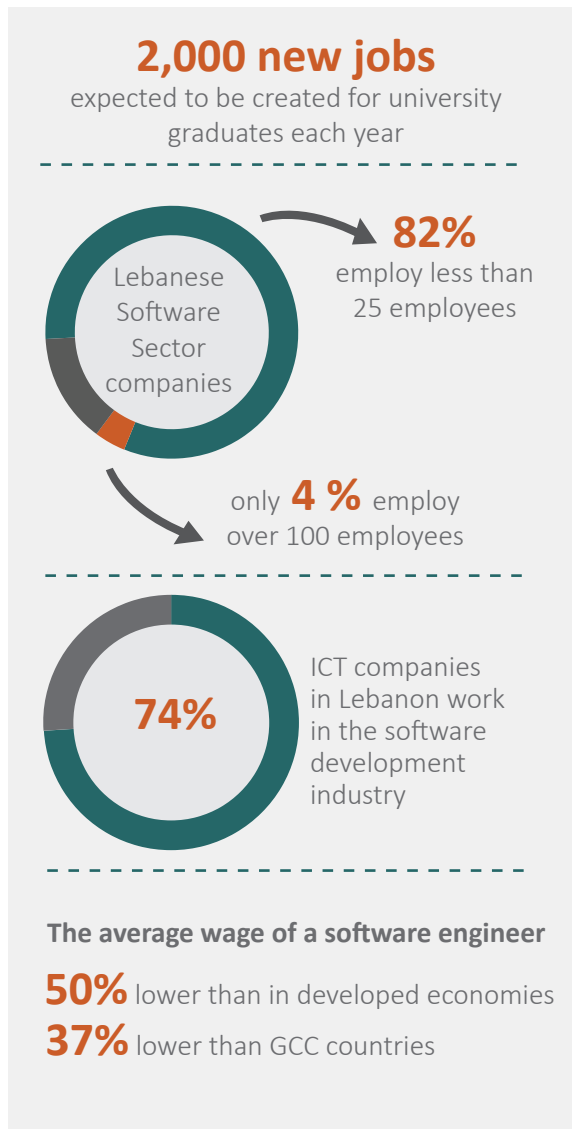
2,000 new jobs
expected to be created for university graduates each year

Lebanese Software Sector companies

82%
employ less than 25 employees

only 4 % employ over 100 employees

74%

ICT companies in Lebanon work in the software development industry

The average wage of a software engineer
50% lower than in developed economies
37% lower than GCC countries